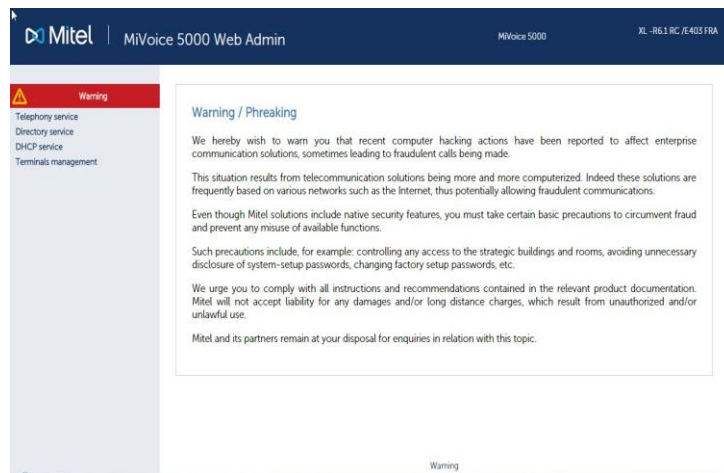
Mitel | MiVoice 5000 Web Admin

MiVoice 5000

XL -R6.1 RC /E403 FRA

Warning
Telephony service
Directory service
DHCP service
Terminals management

Warning / Phreaking

We hereby wish to warn you that recent computer hacking actions have been reported to affect enterprise communication solutions, sometimes leading to fraudulent calls being made.

This situation results from telecommunication solutions being more and more computerized. Indeed these solutions are frequently based on various networks such as the Internet, thus potentially allowing fraudulent communications.

Even though Mitel solutions include native security features, you must take certain basic precautions to circumvent fraud and prevent any misuse of available functions.

Such precautions include, for example: controlling any access to the strategic buildings and rooms, avoiding unnecessary disclosure of system-setup passwords, changing factory setup passwords, etc.

We urge you to comply with all instructions and recommendations contained in the relevant product documentation. Mitel will not accept liability for any damages and/or long distance charges, which result from unauthorized and/or unlawful use.

Mitel and its partners remain at your disposal for enquiries in relation with this topic.

Warning